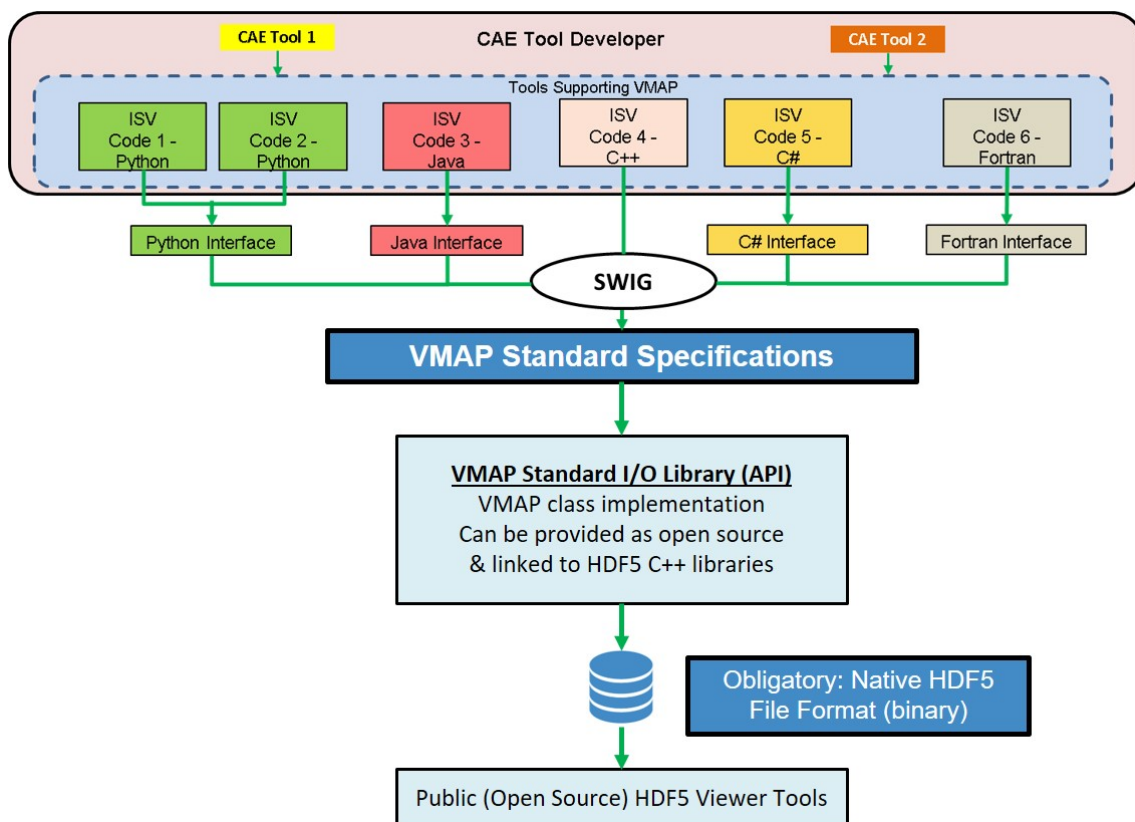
CAE Tool 1

CAE Tool Developer

CAE Tool 2

Tools Supporting VMAP

ISV Code 1 - Python

ISV Code 2 - Python

ISV Code 3 - Java

ISV Code 4 - C++

ISV Code 5 - C#

ISV Code 6 - Fortran

Python Interface

Java Interface

C# Interface

Fortran Interface

SWIG

VMAP Standard Specifications

VMAP Standard I/O Library (API)
VMAP class implementation
Can be provided as open source
& linked to HDF5 C++ libraries

Obligatory: Native HDF5 File Format (binary)

Public (Open Source) HDF5 Viewer Tools